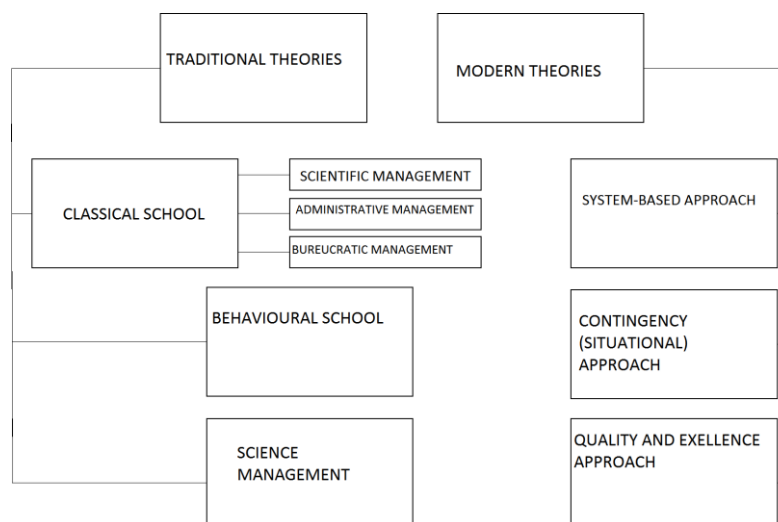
TRADITIONAL THEORIES

MODERN THEORIES

CLASSICAL SCHOOL

SCIENTIFIC MANAGEMENT

ADMINISTRATIVE MANAGEMENT

BUREUCRATIC MANAGEMENT

BEHAVIOURAL SCHOOL

SCIENCE MANAGEMENT

SYSTEM-BASED APPROACH

CONTINGENCY (SITUATIONAL) APPROACH

QUALITY AND EXELLENCE APPROACH